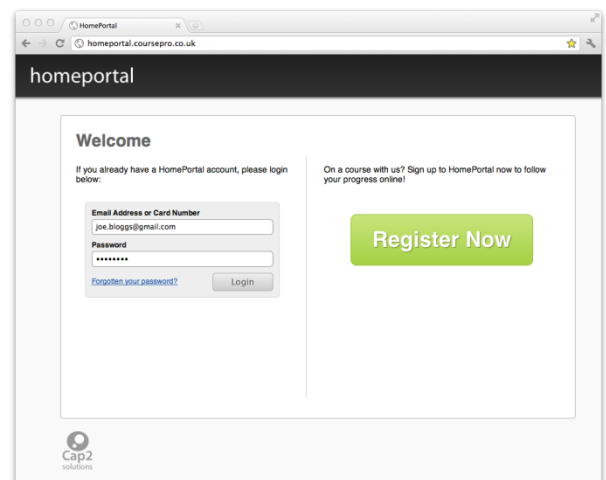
HomePortal

homeportal.coursepro.co.uk

homeportal

Welcome

If you already have a HomePortal account, please login below:

Email Address or Card Number
joe.bloggs@gmail.com
Password
••••••••
Forgotten your password?
Login

On a course with us? Sign up to HomePortal now to follow your progress online!

Register Now

Cap2
solutions